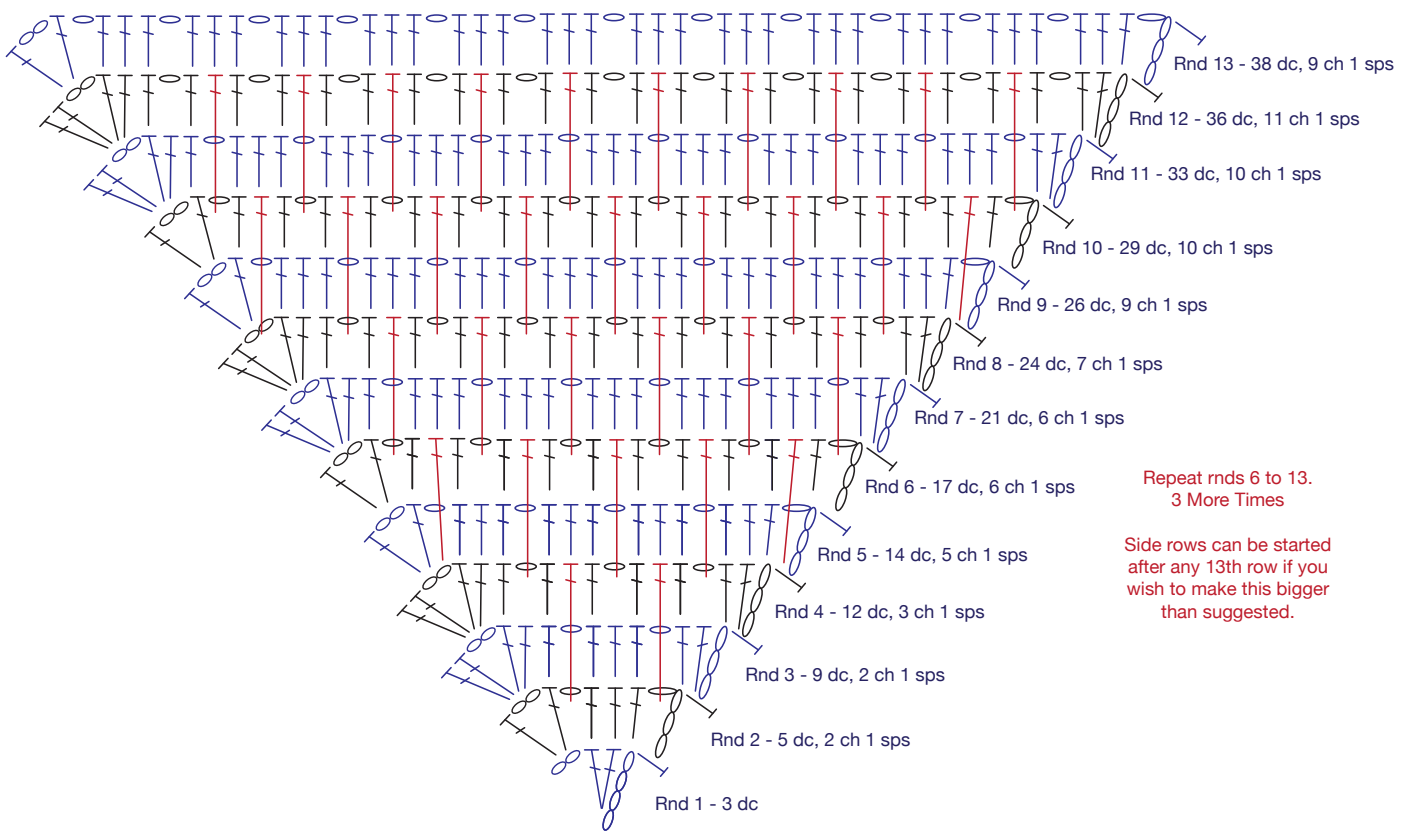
Rnd 13 - 38 dc, 9 ch 1 sps

Rnd 12 - 36 dc, 11 ch 1 sps

Rnd 11 - 33 dc, 10 ch 1 sps

Rnd 10 - 29 dc, 10 ch 1 sps

Rnd 9 - 26 dc, 9 ch 1 sps

Rnd 8 - 24 dc, 7 ch 1 sps

Rnd 7 - 21 dc, 6 ch 1 sps

Rnd 6 - 17 dc, 6 ch 1 sps

Repeat rnds 6 to 13.
3 More Times

Side rows can be started after any 13th row if you wish to make this bigger than suggested.

Rnd 5 - 14 dc, 5 ch 1 sps

Rnd 4 - 12 dc, 3 ch 1 sps

Rnd 3 - 9 dc, 2 ch 1 sps

Rnd 2 - 5 dc, 2 ch 1 sps

Rnd 1 - 3 dc